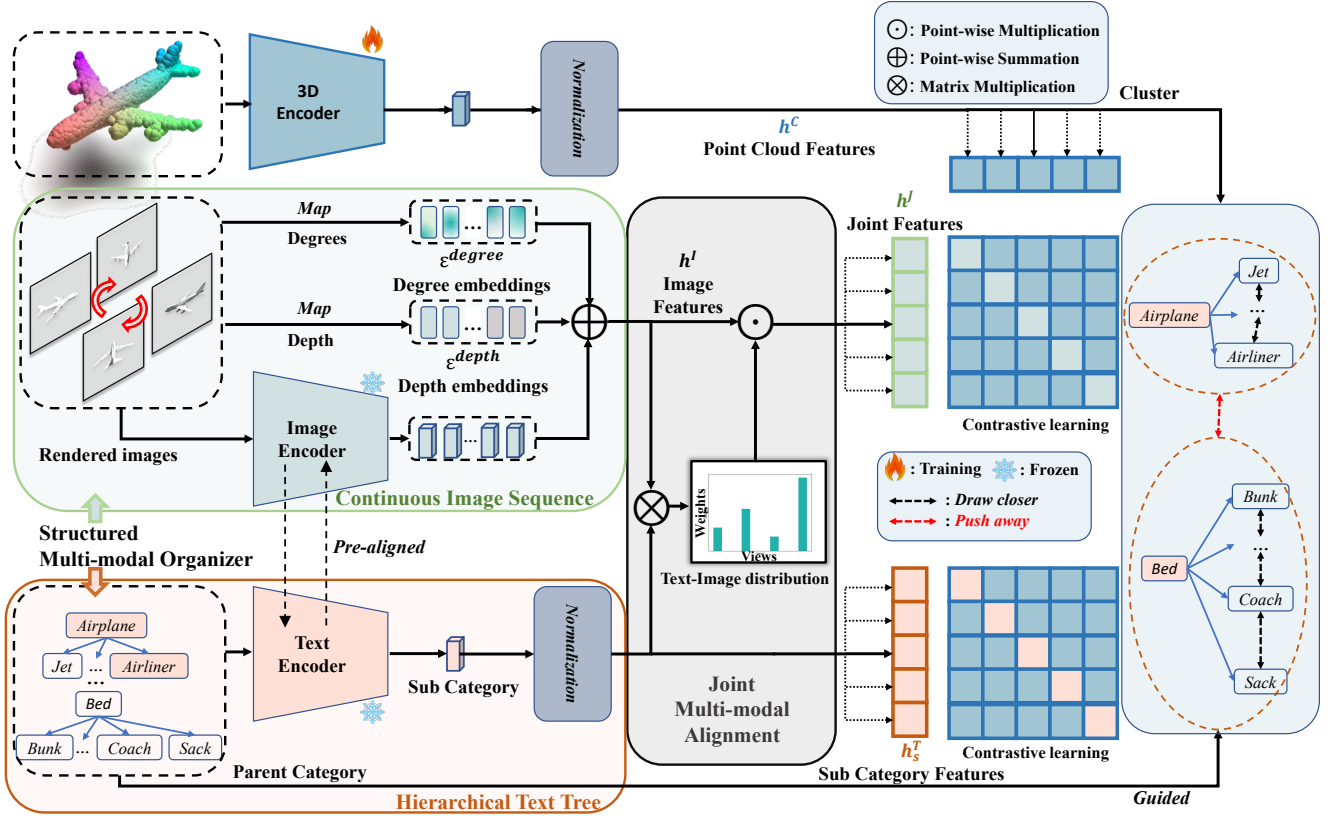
3D Encoder

Normalization

$\odot$: Point-wise Multiplication
$\oplus$: Point-wise Summation
$\otimes$: Matrix Multiplication

Cluster

$h^C$
Point Cloud Features

Map
Degrees
$\varepsilon^{degree}$
Degree embeddings

Map
Depth
$\varepsilon^{depth}$
Depth embeddings

Rendered images

Image Encoder

Continuous Image Sequence

$h^I$
Image Features

$h^J$
Joint Features

Contrastive learning

Airplane
Jet
...
Airliner

Weights
Views
Text-Image distribution

: Training : Frozen
: Draw closer
: Push away

Bed
Bunk
...
Coach
Sack

Structured
Multi-modal Organizer

Pre-aligned

Airplane
Jet ... Airliner
Bed
Bunk ... Coach Sack

Text Encoder

Sub Category

Normalization

Joint
Multi-modal
Alignment

$h_s^T$

Contrastive learning

Parent Category

Sub Category Features

Hierarchical Text Tree

Guided